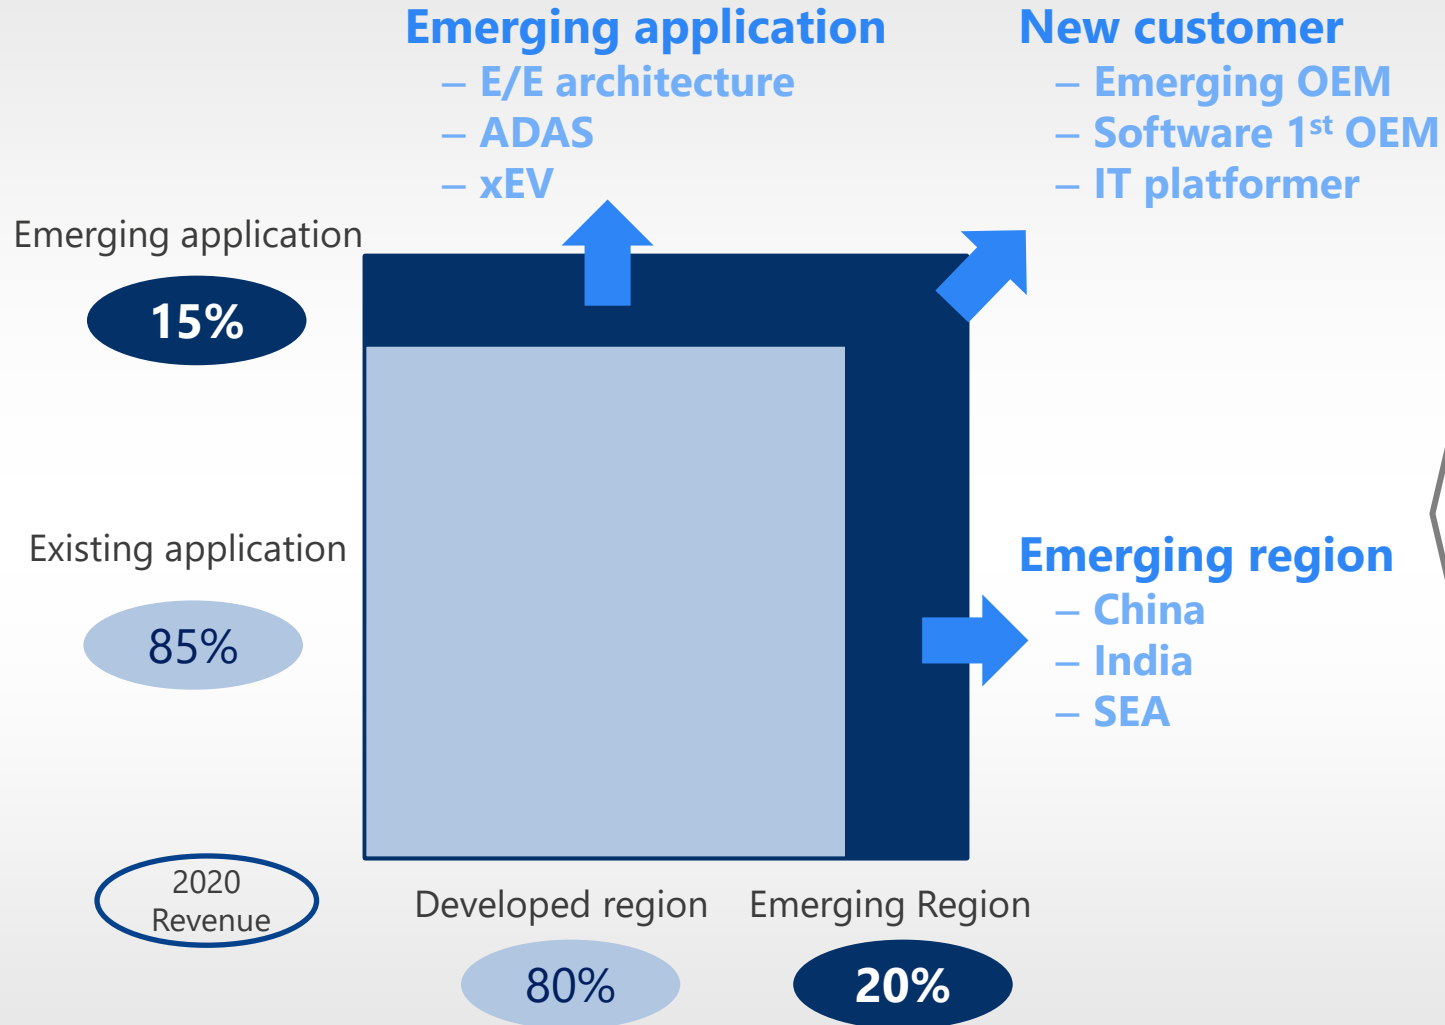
Emerging application
– E/E architecture
– ADAS
– xEV

New customer
– Emerging OEM
– Software 1$^{st}$ OEM
– IT platformer

Emerging application

15%

Existing application

85%

Emerging region
– China
– India
– SEA

2020 Revenue

Developed region

Emerging Region

80%

20%